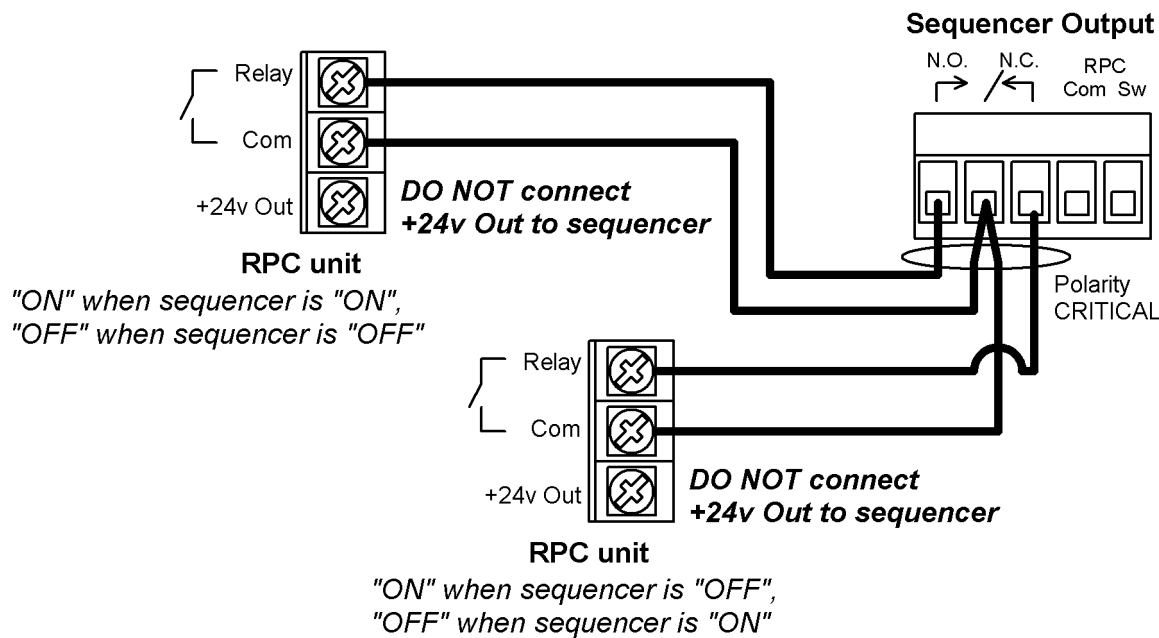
Sequencer Output

N.O.

N.C.

RPC
Com Sw

Relay

Com

+24v Out

DO NOT connect
+24v Out to sequencer

RPC unit

"ON" when sequencer is "ON",
"OFF" when sequencer is "OFF"

Polarity
CRITICAL

Relay

Com

+24v Out

DO NOT connect
+24v Out to sequencer

RPC unit

"ON" when sequencer is "OFF",
"OFF" when sequencer is "ON"